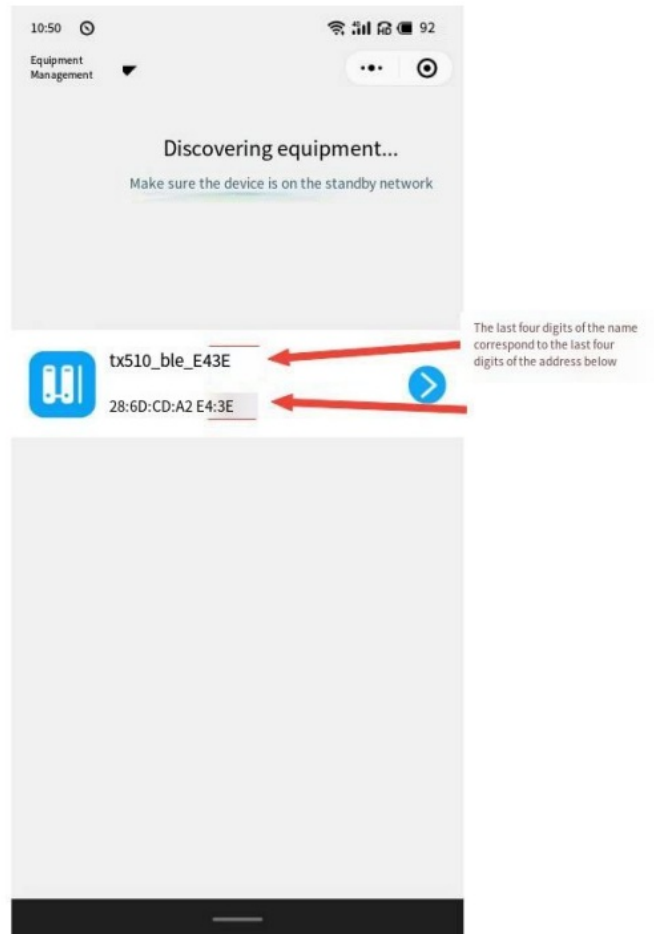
10:50

92

Equipment Management

Discovering equipment...

Make sure the device is on the standby network

tx510_ble_E43E

28:6D:CD:A2 E4:3E

The last four digits of the name correspond to the last four digits of the address below